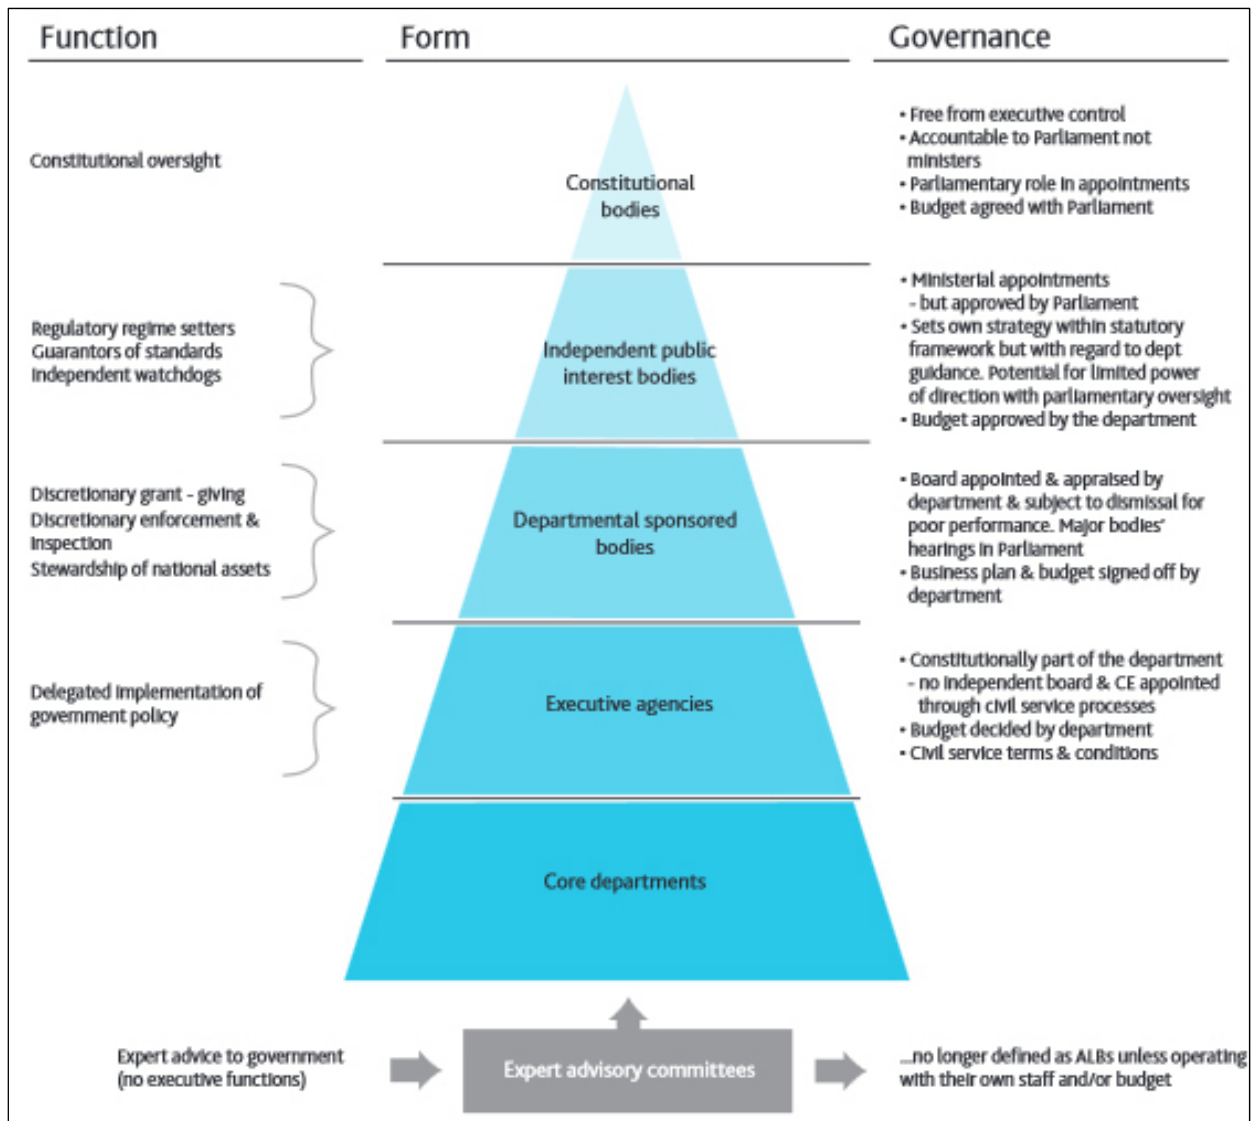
Function

Form

Governance

Constitutional oversight

Constitutional bodies

• Free from executive control
• Accountable to Parliament not ministers
• Parliamentary role in appointments
• Budget agreed with Parliament

Regulatory regime setters
Guarantors of standards
Independent watchdogs

Independent public interest bodies

• Ministerial appointments
- but approved by Parliament
• Sets own strategy within statutory framework but with regard to dept guidance. Potential for limited power of direction with parliamentary oversight
• Budget approved by the department

Discretionary grant - giving
Discretionary enforcement & inspection
Stewardship of national assets

Departmental sponsored bodies

• Board appointed & appraised by department & subject to dismissal for poor performance. Major bodies' hearings in Parliament
• Business plan & budget signed off by department

Delegated implementation of government policy

Executive agencies

• Constitutionally part of the department
- no independent board & CE appointed through civil service processes
• Budget decided by department
• Civil service terms & conditions

Core departments

Expert advice to government (no executive functions)

Expert advisory committees

...no longer defined as ALBs unless operating with their own staff and/or budget